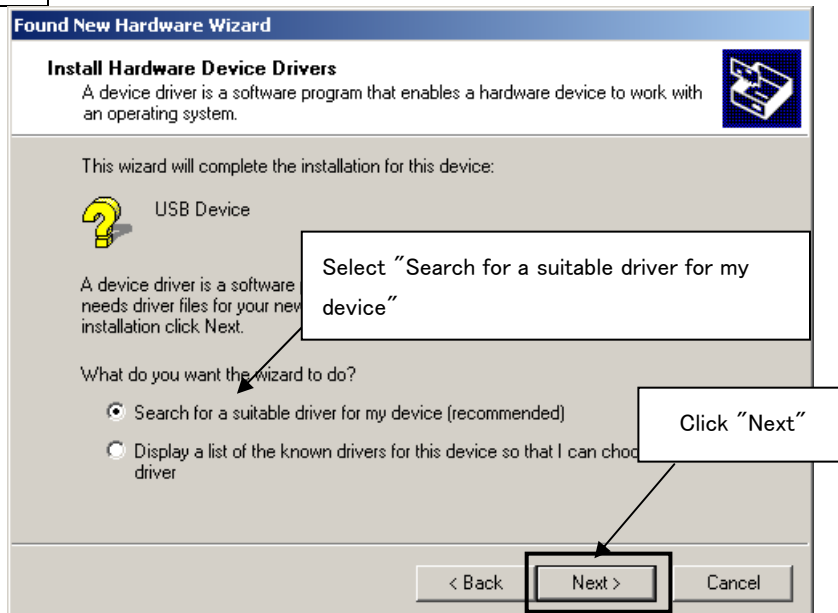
Found New Hardware Wizard

Install Hardware Device Drivers
A device driver is a software program that enables a hardware device to work with an operating system.

This wizard will complete the installation for this device:

USB Device

A device driver is a software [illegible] needs driver files for your new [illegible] installation click Next.

Select ″Search for a suitable driver for my device″

What do you want the wizard to do?

Search for a suitable driver for my device (recommended)

Display a list of the known drivers for this device so that I can choo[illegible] driver

Click ″Next″

< Back

Next >

Cancel